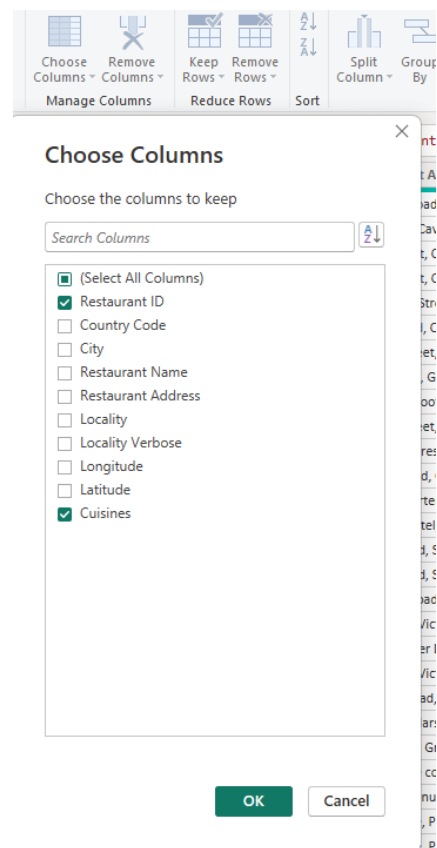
Choose Columns
Remove Columns
Manage Columns
Keep Rows
Remove Rows
Reduce Rows
Sort
Split Column
Group By

Choose Columns

Choose the columns to keep

Search Columns

(Select All Columns)
Restaurant ID
Country Code
City
Restaurant Name
Restaurant Address
Locality
Locality Verbose
Longitude
Latitude
Cuisines

OK
Cancel